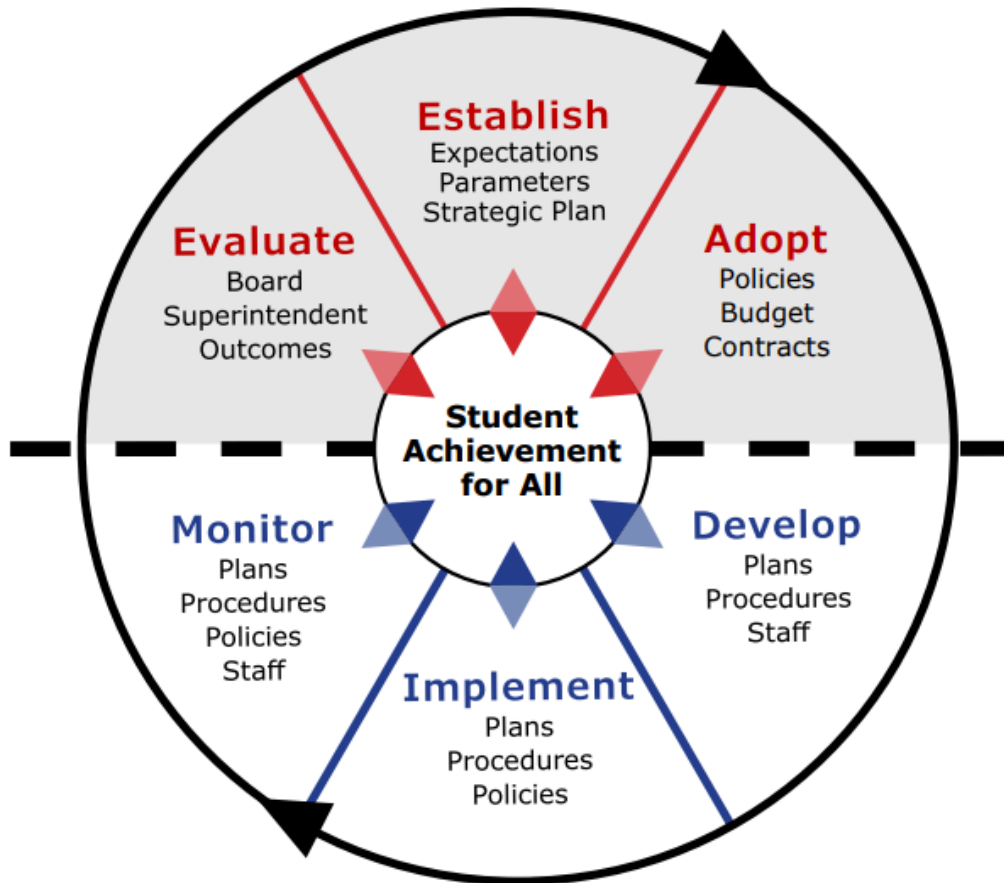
Establish
Expectations
Parameters
Strategic Plan

Evaluate
Board
Superintendent
Outcomes

Adopt
Policies
Budget
Contracts

Student Achievement for All

Monitor
Plans
Procedures
Policies
Staff

Develop
Plans
Procedures
Staff

Implement
Plans
Procedures
Policies